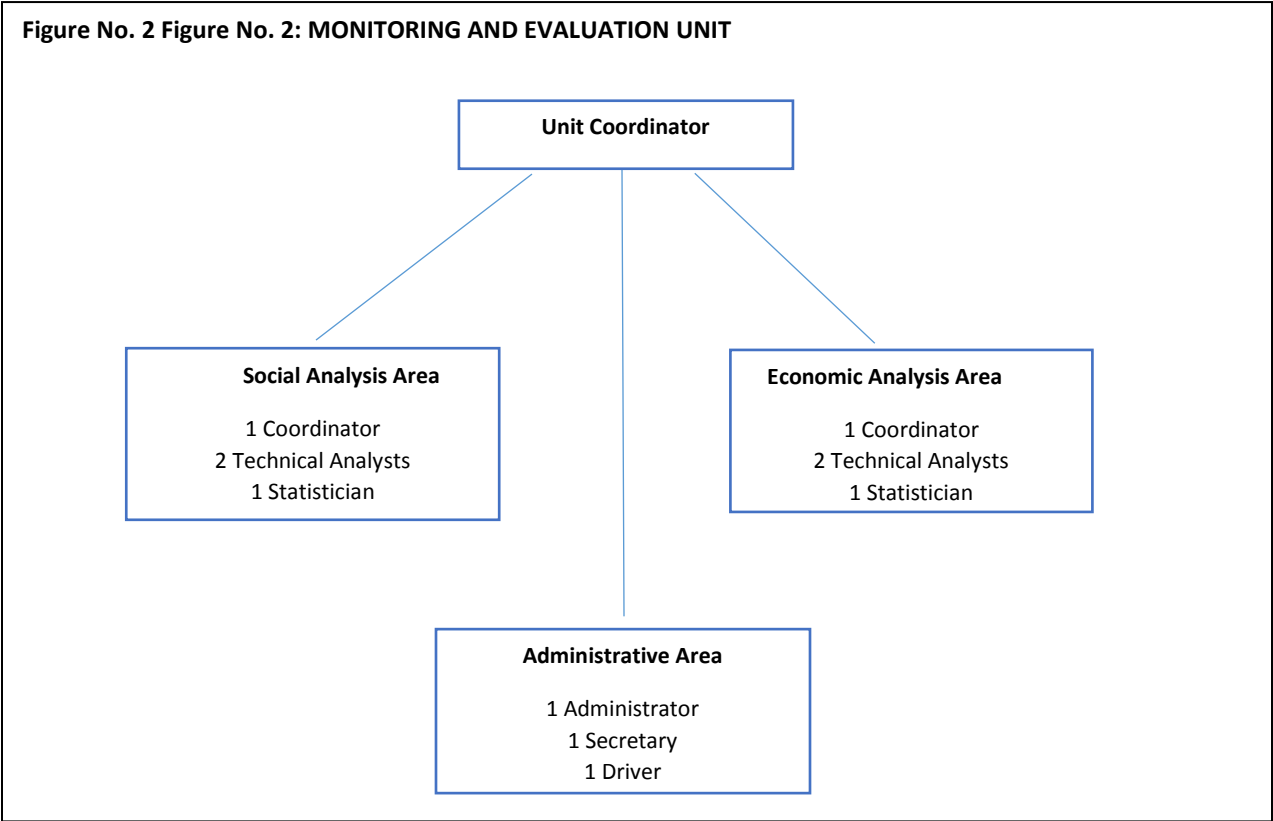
**Figure No. 2 Figure No. 2: MONITORING AND EVALUATION UNIT**

**Unit Coordinator**

**Social Analysis Area**

1 Coordinator
2 Technical Analysts
1 Statistician

**Economic Analysis Area**

1 Coordinator
2 Technical Analysts
1 Statistician

**Administrative Area**

1 Administrator
1 Secretary
1 Driver